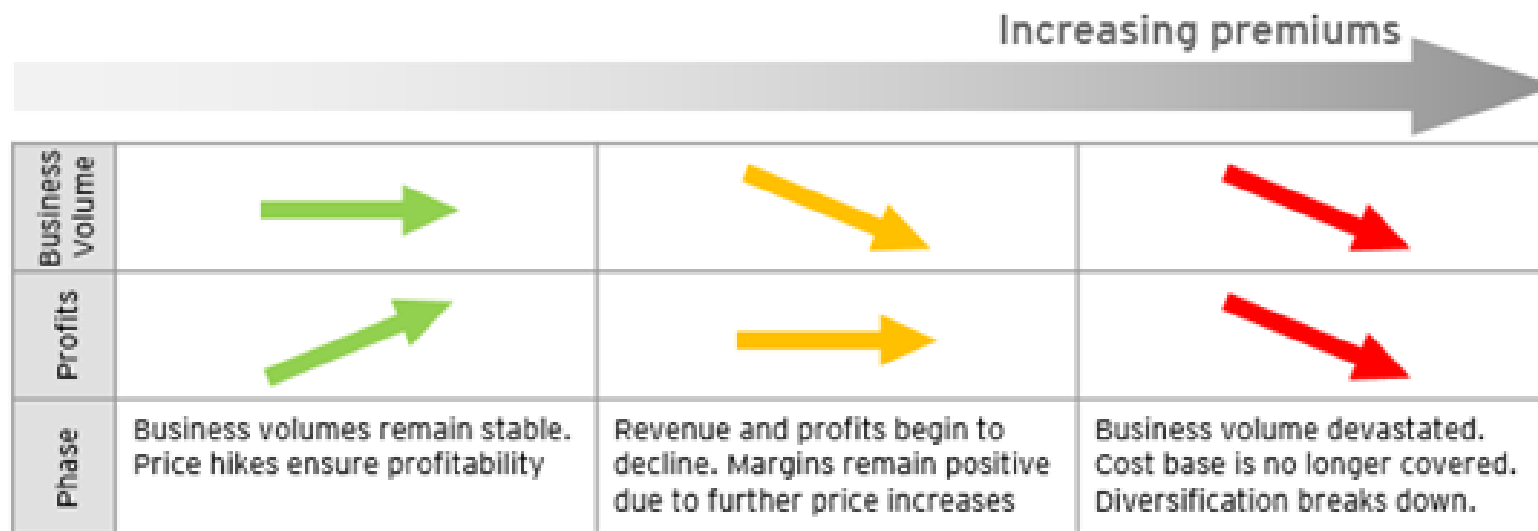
Increasing premiums

| | | | |
|---|---|---|---|
| Business Volume | | | |
| Profits | | | |
| Phase | Business volumes remain stable. Price hikes ensure profitability | Revenue and profits begin to decline. Margins remain positive due to further price increases | Business volume devastated. Cost base is no longer covered. Diversification breaks down. |